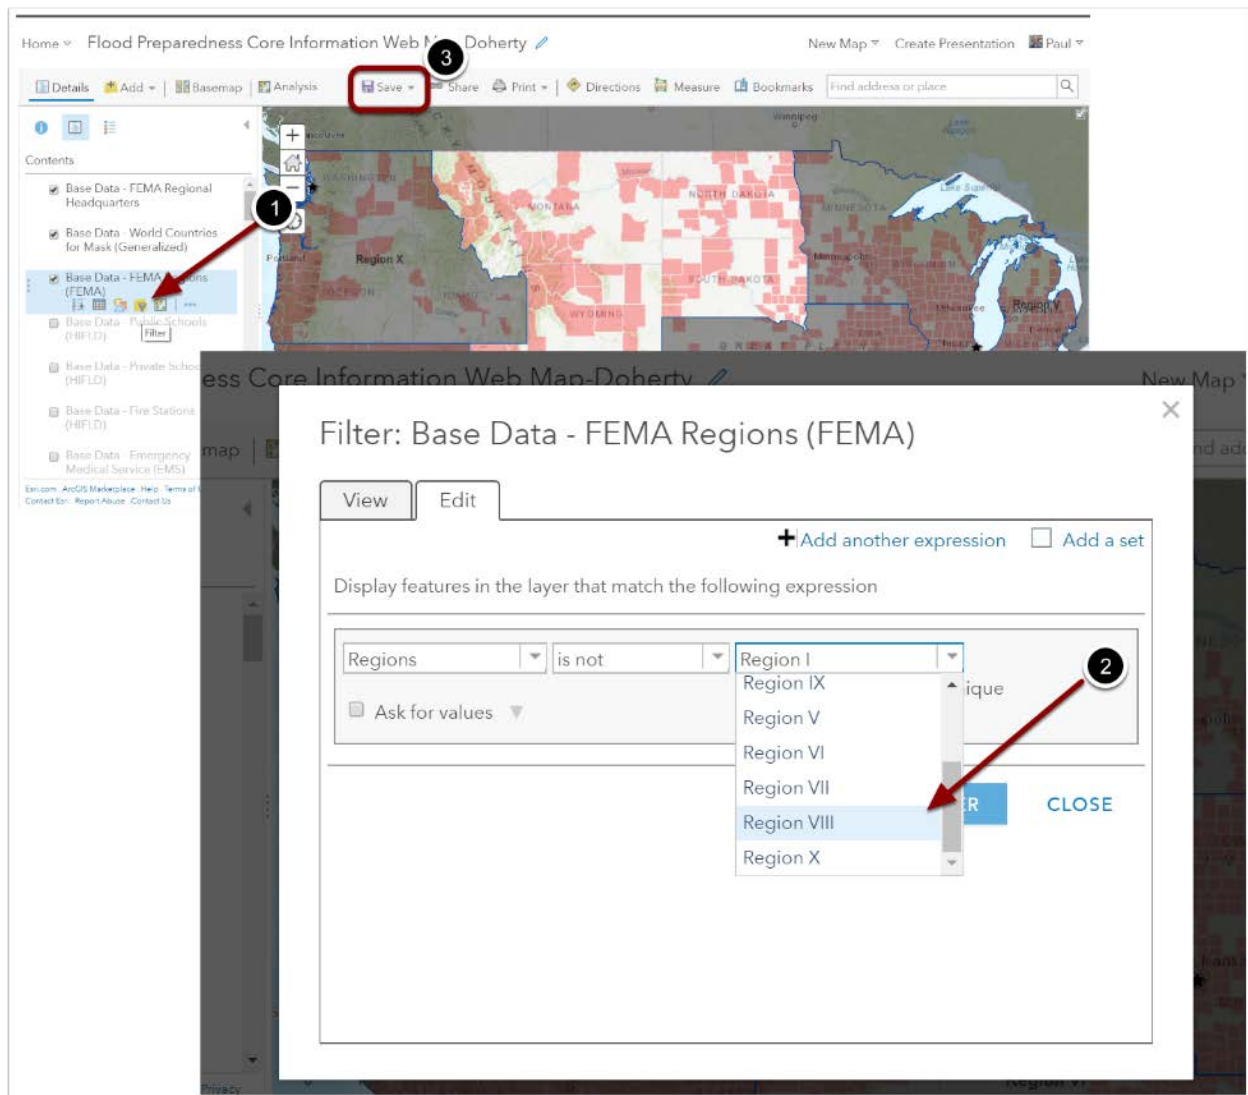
Home ▾ Flood Preparedness Core Information Web M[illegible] Doherty

New Map ▾ Create Presentation Paul ▾

Details Add ▾ Basemap Analysis Save ▾ Share Print ▾ Directions Measure Bookmarks Find address or place

3

Contents

Base Data - FEMA Regional Headquarters

Base Data - World Countries for Mask (Generalized)

Base Data - FEMA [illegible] (FEMA)

Filter

Base Data - Public Schools (HIFLD)

Base Data - Private Schoo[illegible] (HIFLD)

Base Data - Fire Stations (HIFLD)

Base Data - Emergency Medical Service (EMS)

Esri.com ArcGIS Marketplace Help Terms of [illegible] Contact Esri Report Abuse Contact Us

1

Winnipeg

WASHINGTON

MONTANA

NORTH DAKOTA

MINNESOTA

Region X

OREGON

IDAHO

WYOMING

SOUTH DAKOTA

Portland

Minneapolis

Lake Superior

Region V

Milwaukee

ess Core Information Web Map-Doherty

New Map

map

Filter: Base Data - FEMA Regions (FEMA)

View Edit

Add another expression Add a set

Display features in the layer that match the following expression

Regions is not Region I

Region IX
Region V
Region VI
Region VII
Region VIII
Region X

ique

Ask for values

2

ER CLOSE

Privacy

Region VI